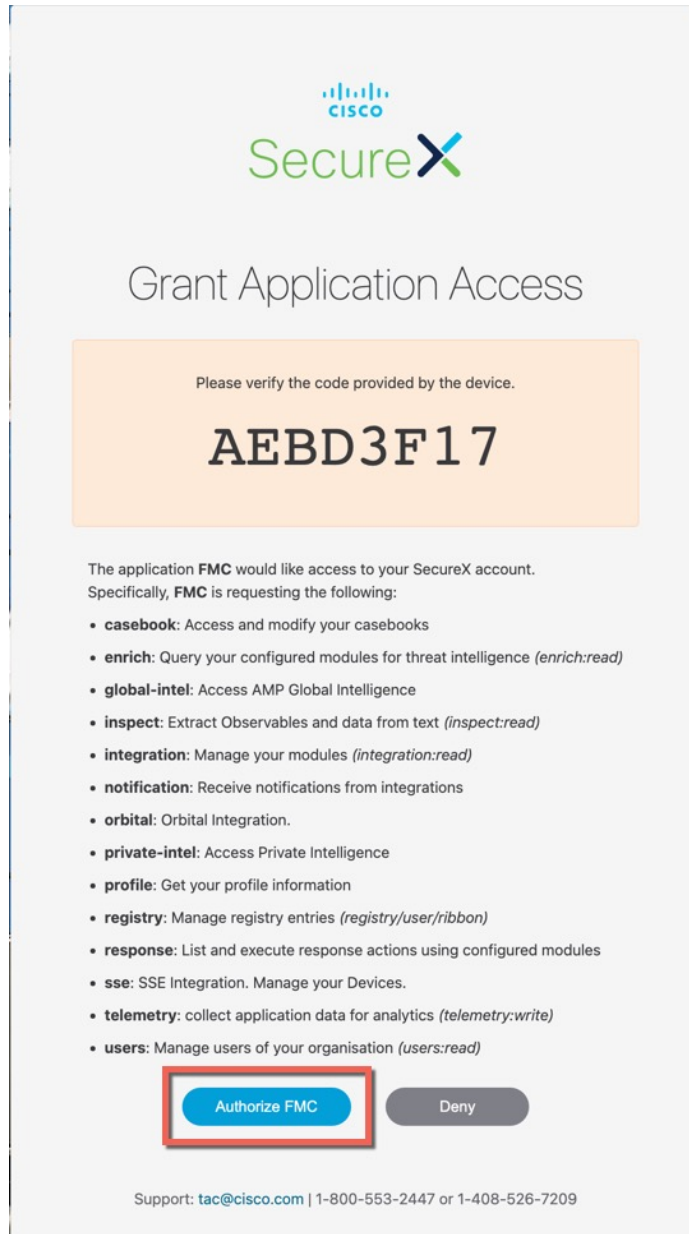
cisco

SecureX

Grant Application Access

Please verify the code provided by the device.

AEBD3F17

The application **FMC** would like access to your SecureX account. Specifically, **FMC** is requesting the following:

- **casebook**: Access and modify your casebooks
- **enrich**: Query your configured modules for threat intelligence *(enrich:read)*
- **global-intel**: Access AMP Global Intelligence
- **inspect**: Extract Observables and data from text *(inspect:read)*
- **integration**: Manage your modules *(integration:read)*
- **notification**: Receive notifications from integrations
- **orbital**: Orbital Integration.
- **private-intel**: Access Private Intelligence
- **profile**: Get your profile information
- **registry**: Manage registry entries *(registry/user/ribbon)*
- **response**: List and execute response actions using configured modules
- **sse**: SSE Integration. Manage your Devices.
- **telemetry**: collect application data for analytics *(telemetry:write)*
- **users**: Manage users of your organisation *(users:read)*

Authorize FMC

Deny

Support: tac@cisco.com | 1-800-553-2447 or 1-408-526-7209